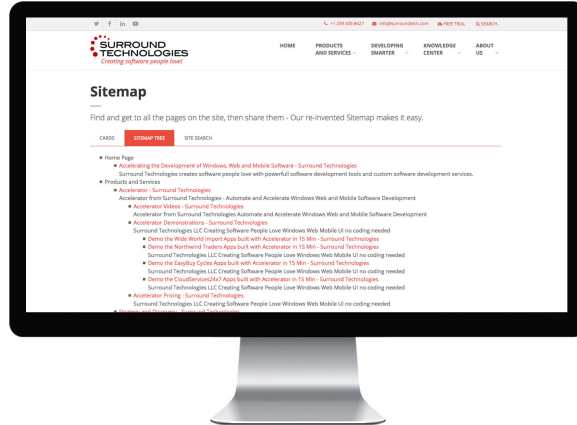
+1 234 405 4427 info@surroundtech.com FREE TRIAL SEARCH

SURROUND TECHNOLOGIES
Creating software people love!

HOME PRODUCTS AND SERVICES DEVELOPING SMARTER KNOWLEDGE CENTER ABOUT US

Sitemap

Find and get to all the pages on the site, then share them - Our re-invented Sitemap makes it easy.

CARDS SITEMAP TREE SITE SEARCH

Home Page
Accelerating the Development of Windows, Web and Mobile Software - Surround Technologies
Surround Technologies creates software people love with powerfull software development tools and custom software development services.
Products and Services
Accelerator - Surround Technologies
Accelerator from Surround Technologies - Automate and Accelerate Windows Web and Mobile Software Development
Accelerator Videos - Surround Technologies
Accelerator from Surround Technologies Automate and Accelerate Windows Web and Mobile Software Development
Accelerator Demonstrations - Surround Technologies
Surround Technologies LLC Creating Software People Love Windows Web Mobile UI no coding needed
Demo the Wide World Import Apps built with Accelerator in 15 Min - Surround Technologies
Demo the Northwind Traders Apps built with Accelerator in 15 Min - Surround Technologies
Surround Technologies LLC Creating Software People Love Windows Web Mobile UI no coding needed
Demo the EasyBuy Cycles Apps built with Accelerator in 15 Min - Surround Technologies
Surround Technologies LLC Creating Software People Love Windows Web Mobile UI no coding needed
Demo the CloudServices24x7 Apps built with Accelerator in 15 Min - Surround Technologies
Surround Technologies LLC Creating Software People Love Windows Web Mobile UI no coding needed
Accelerator Pricing - Surround Technologies
Surround Technologies LLC Creating Software People Love Windows Web Mobile UI no coding needed
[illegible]